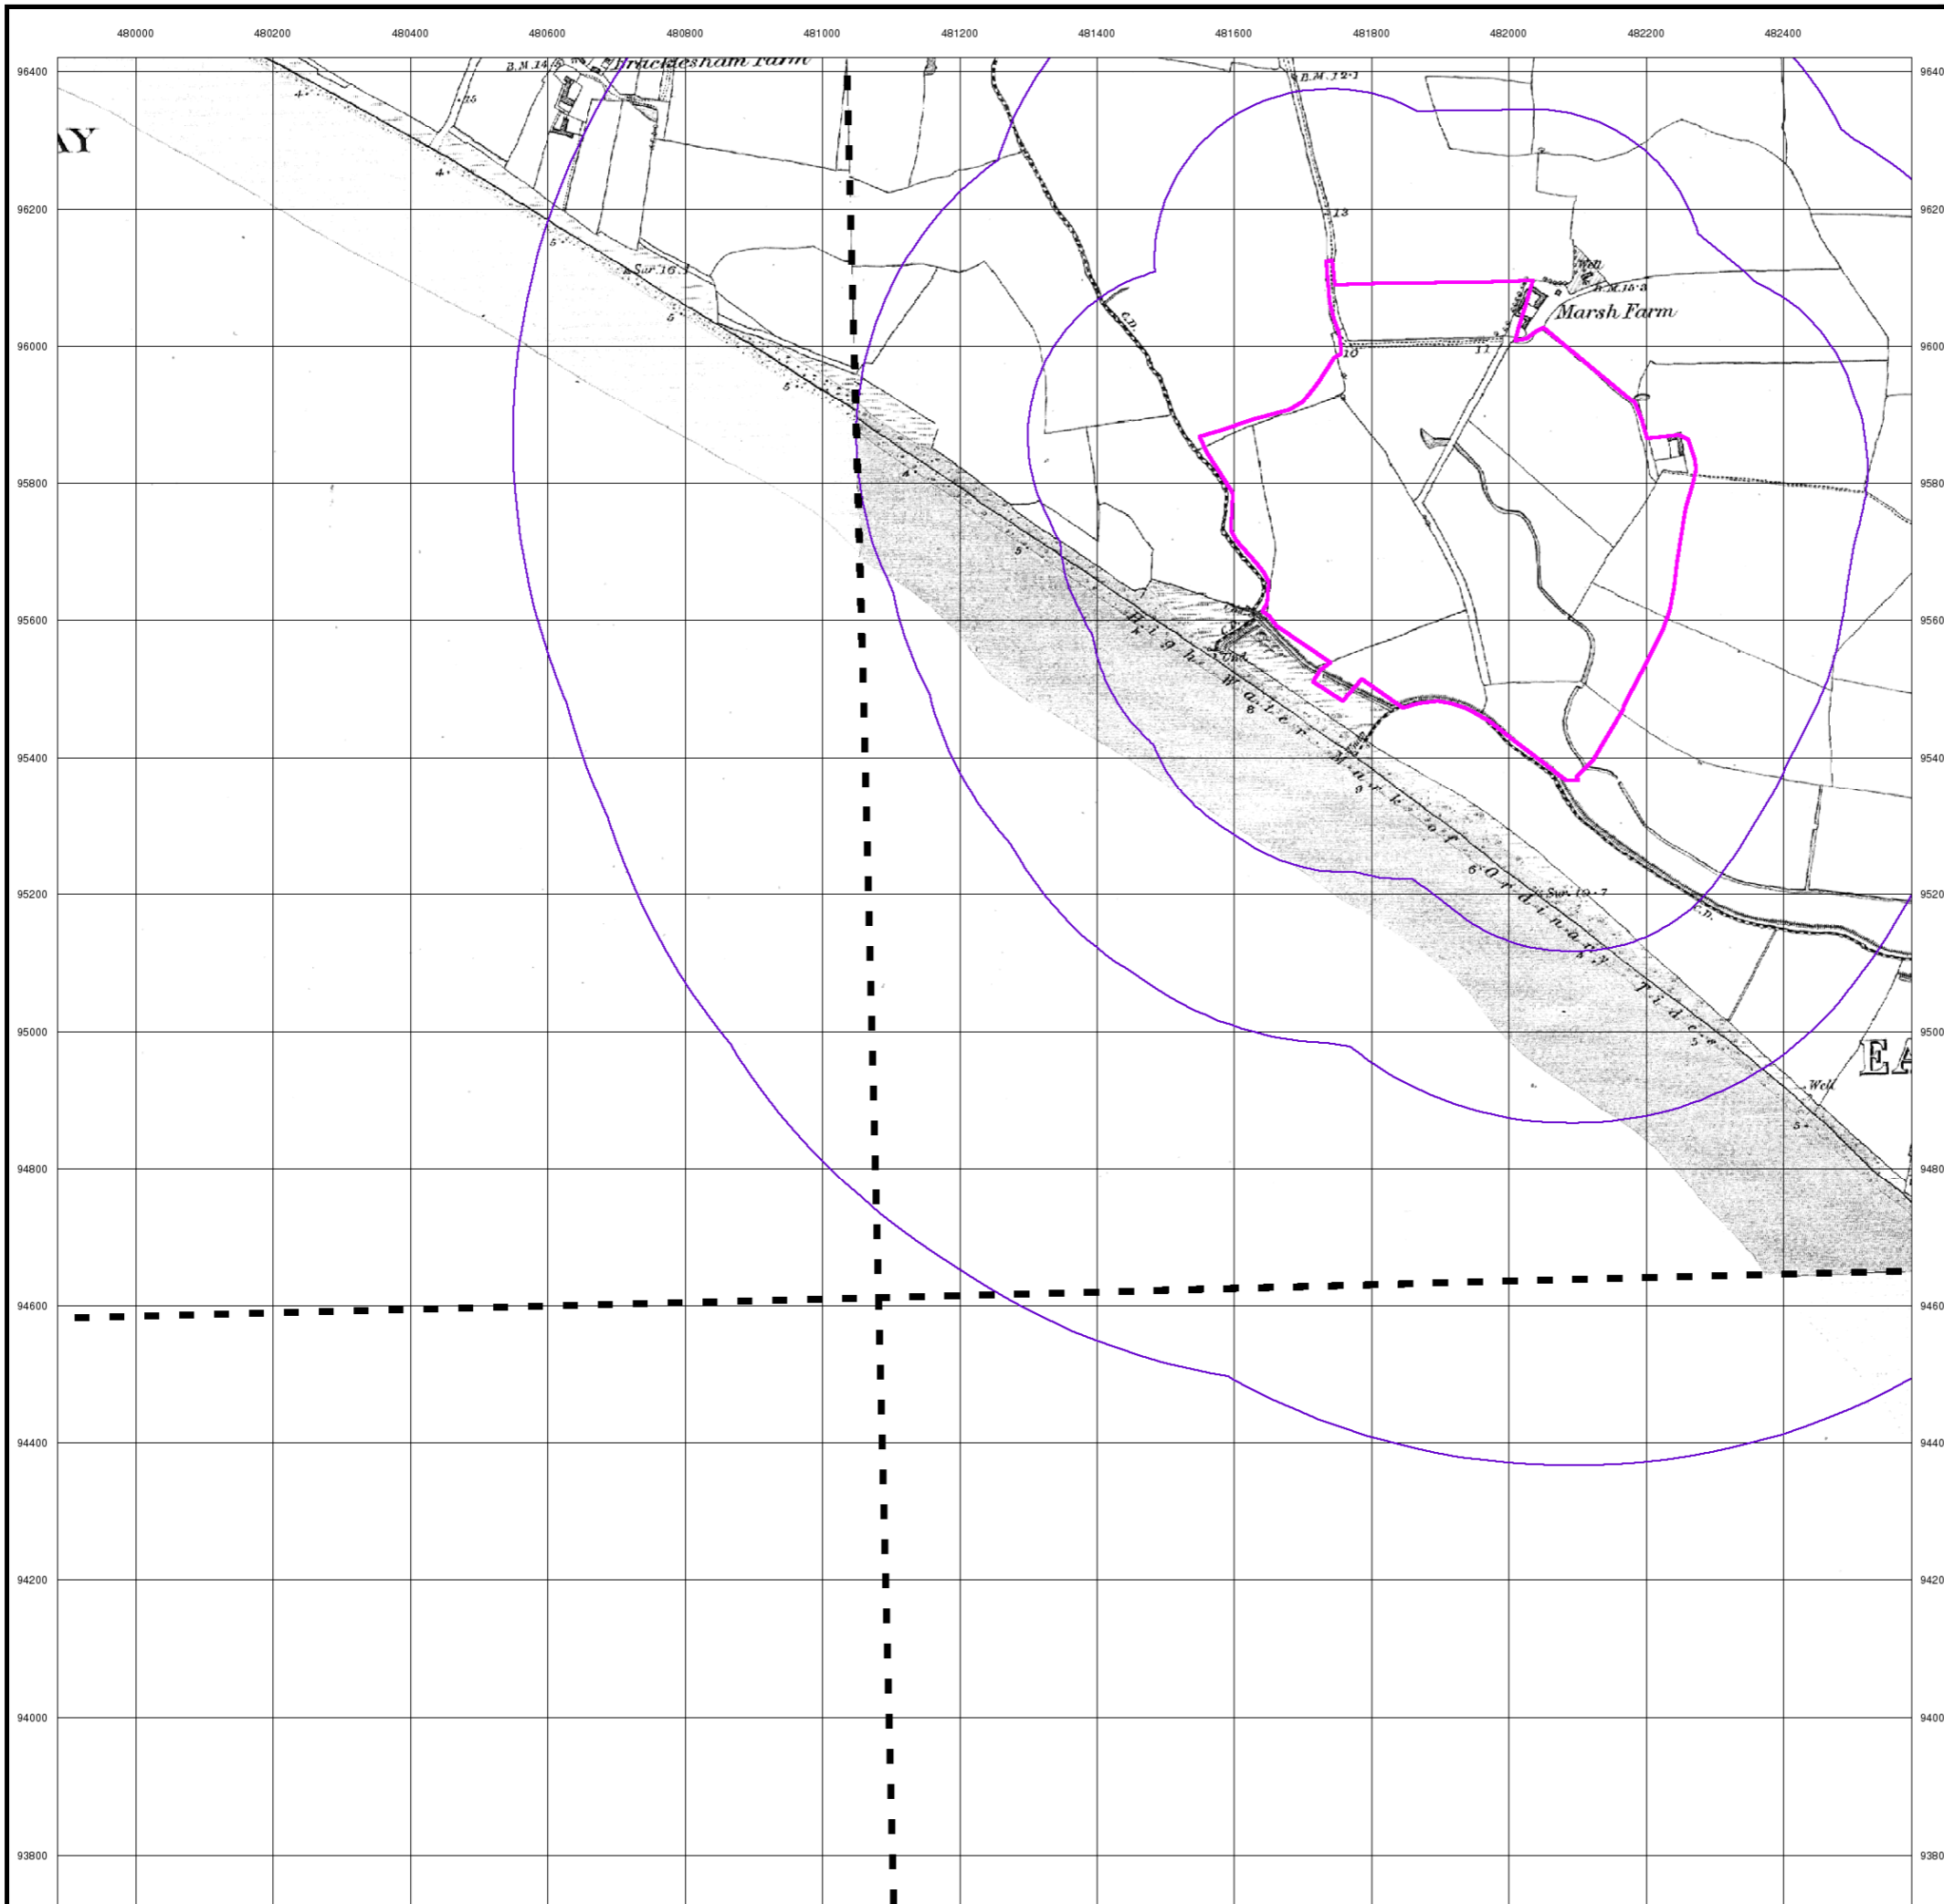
480000 480200 480400 480600 480800 481000 481200 481400 481600 481800 482000 482200 482400

96400 96200 96000 95800 95600 95400 95200 95000 94800 94600 94400 94200 94000 93800

96400 96200 96000 95800 95600 95400 95200 95000 94800 94600 94400 94200 94000 93800

AY

B.M.14.5 Bracklesham Farm

B.M.12·1

13

B.M.16·3

Marsh Farm

10

11

Sur.16·3

C.D.

High Water Mark of Ordinary Tides

Sur.10·7

C.D.

Well

EA